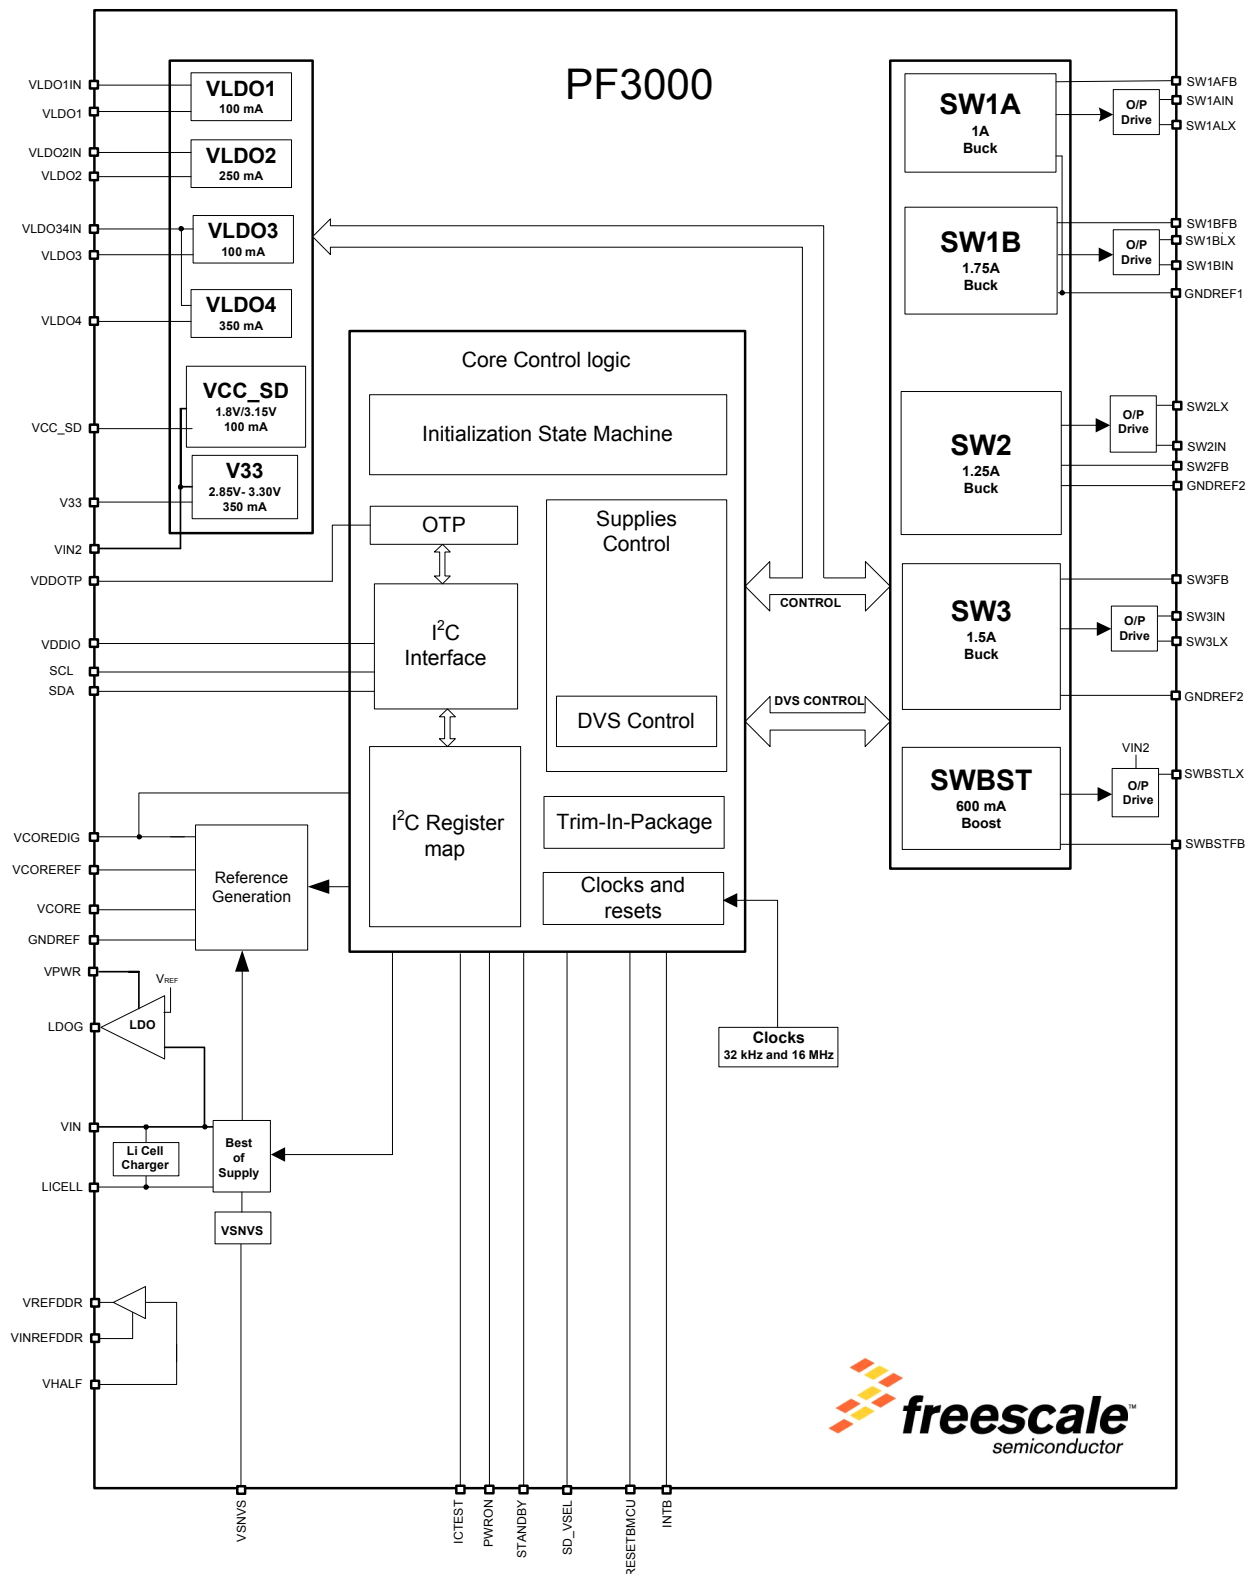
PF3000

VLDO1IN
VLDO1
VLDO2IN
VLDO2
VLDO34IN
VLDO3
VLDO4
VCC_SD
V33
VIN2
VDDOTP
VDDIO
SCL
SDA
VCOREDIG
VCOREREF
VCORE
GNDREF
VPWR
LDOG
VIN
LICELL
VREFDDR
VINREFDDR
VHALF

VLDO1
100 mA
VLDO2
250 mA
VLDO3
100 mA
VLDO4
350 mA
VCC_SD
1.8V/3.15V
100 mA
V33
2.85V- 3.30V
350 mA

Core Control logic
Initialization State Machine
OTP
Supplies Control
$I^2C$ Interface
DVS Control
$I^2C$ Register map
Trim-In-Package
Clocks and resets

CONTROL
DVS CONTROL

Reference Generation
$V_{REF}$
LDO
Li Cell Charger
Best of Supply
VSNVS

Clocks
32 kHz and 16 MHz

SW1A
1A
Buck
SW1B
1.75A
Buck
SW2
1.25A
Buck
SW3
1.5A
Buck
SWBST
600 mA
Boost
O/P Drive
O/P Drive
O/P Drive
O/P Drive
O/P Drive
VIN2

SW1AFB
SW1AIN
SW1ALX
SW1BFB
SW1BLX
SW1BIN
GNDREF1
SW2LX
SW2IN
SW2FB
GNDREF2
SW3FB
SW3IN
SW3LX
GNDREF2
SWBSTLX
SWBSTFB

VSNVS
ICTEST
PWRON
STANDBY
SD_VSEL
RESETBMCU
INTB

freescale™
semiconductor